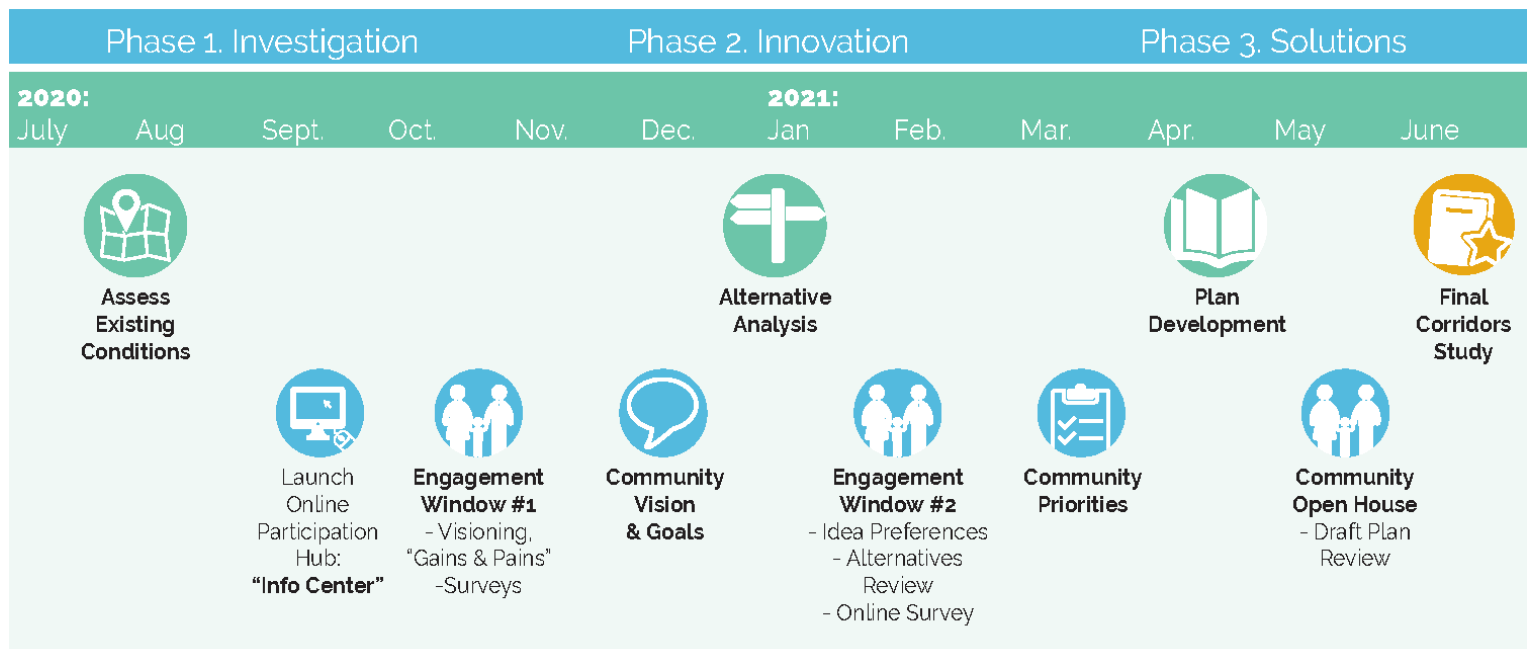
Phase 1. Investigation
Phase 2. Innovation
Phase 3. Solutions

2020:
July Aug Sept. Oct. Nov. Dec.
2021:
Jan Feb. Mar. Apr. May June

Assess Existing Conditions

Alternative Analysis

Plan Development

Final Corridors Study

Launch Online Participation Hub: **“Info Center”**

**Engagement Window #1**
- Visioning, “Gains & Pains”
-Surveys

**Community Vision & Goals**

**Engagement Window #2**
- Idea Preferences
- Alternatives Review
- Online Survey

**Community Priorities**

**Community Open House**
- Draft Plan Review